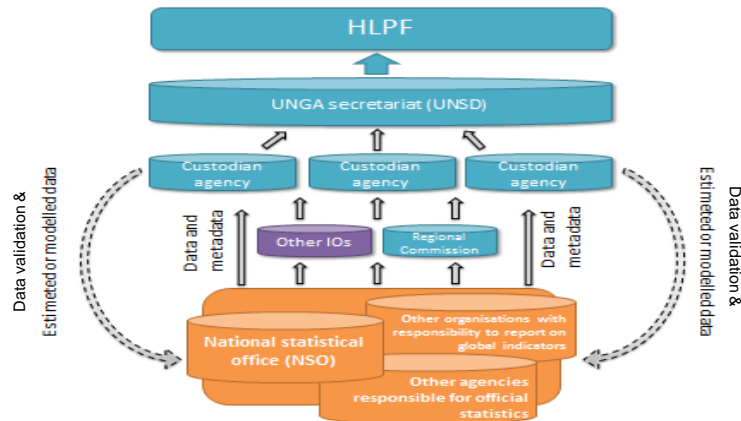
HLPF

UNGA secretariat (UNSD)

Custodian agency

Custodian agency

Custodian agency

Data validation & Estimated or modelled data

Data and metadata

Other IOs

Regional Commission

Data and metadata

Data validation & Estimated or modelled data

National statistical office (NSO)

Other organisations with responsibility to report on global indicators

Other agencies responsible for official statistics